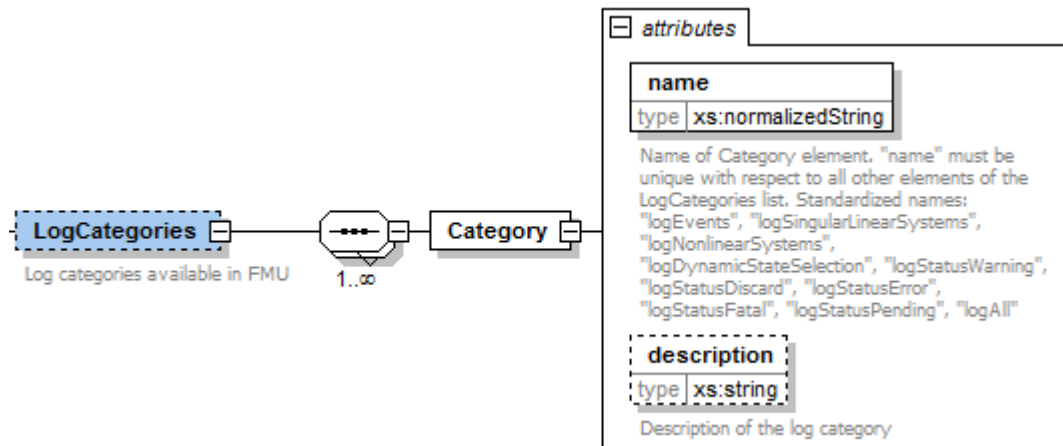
attributes

name
type xs:normalizedString

Name of Category element. "name" must be unique with respect to all other elements of the LogCategories list. Standardized names: "logEvents", "logSingularLinearSystems", "logNonlinearSystems", "logDynamicStateSelection", "logStatusWarning", "logStatusDiscard", "logStatusError", "logStatusFatal", "logStatusPending", "logAll"

LogCategories

Log categories available in FMU

1..∞

Category

description
type xs:string

Description of the log category